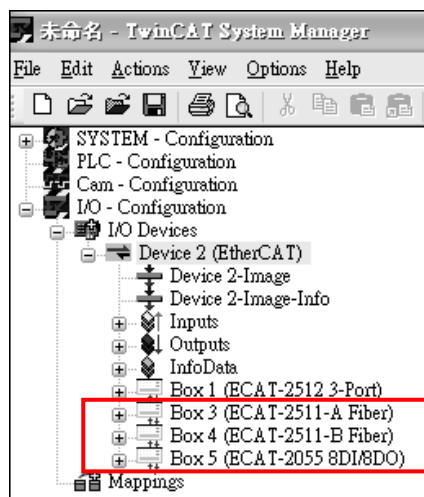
未命名 - TwinCAT System Manager

File Edit Actions View Options Help

SYSTEM - Configuration
PLC - Configuration
Cam - Configuration
I/O - Configuration
I/O Devices
Device 2 (EtherCAT)
Device 2-Image
Device 2-Image-Info
Inputs
Outputs
InfoData
Box 1 (ECAT-2512 3-Port)
Box 3 (ECAT-2511-A Fiber)
Box 4 (ECAT-2511-B Fiber)
Box 5 (ECAT-2055 8DI/8DO)
Mappings